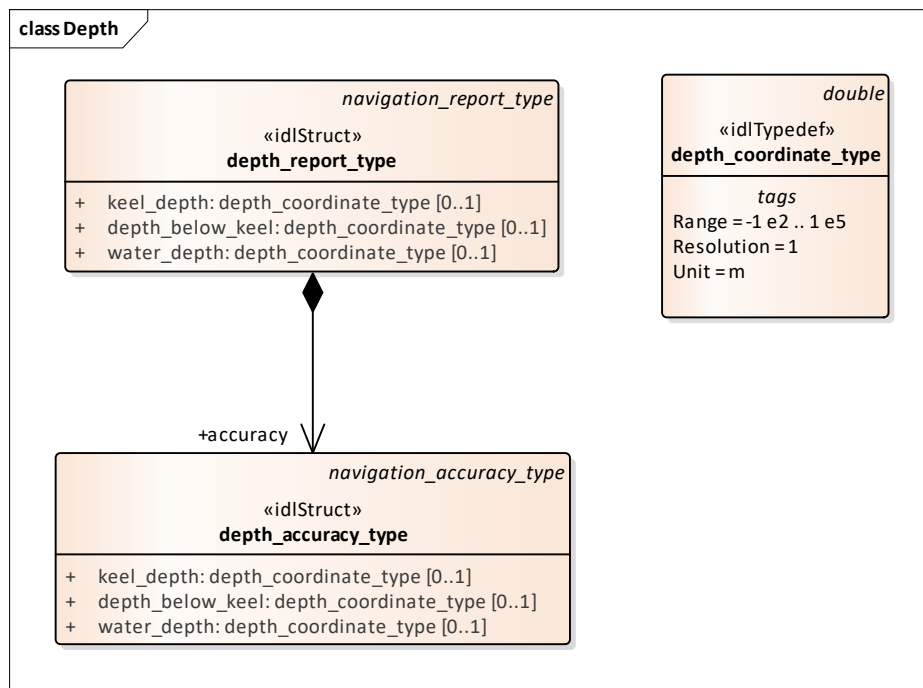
class Depth

navigation_report_type
«idlStruct»
depth_report_type

+ keel_depth: depth_coordinate_type [0..1]
+ depth_below_keel: depth_coordinate_type [0..1]
+ water_depth: depth_coordinate_type [0..1]

double
«idlTypedef»
depth_coordinate_type

tags
Range = -1 e2 .. 1 e5
Resolution = 1
Unit = m

+accuracy

navigation_accuracy_type
«idlStruct»
depth_accuracy_type

+ keel_depth: depth_coordinate_type [0..1]
+ depth_below_keel: depth_coordinate_type [0..1]
+ water_depth: depth_coordinate_type [0..1]